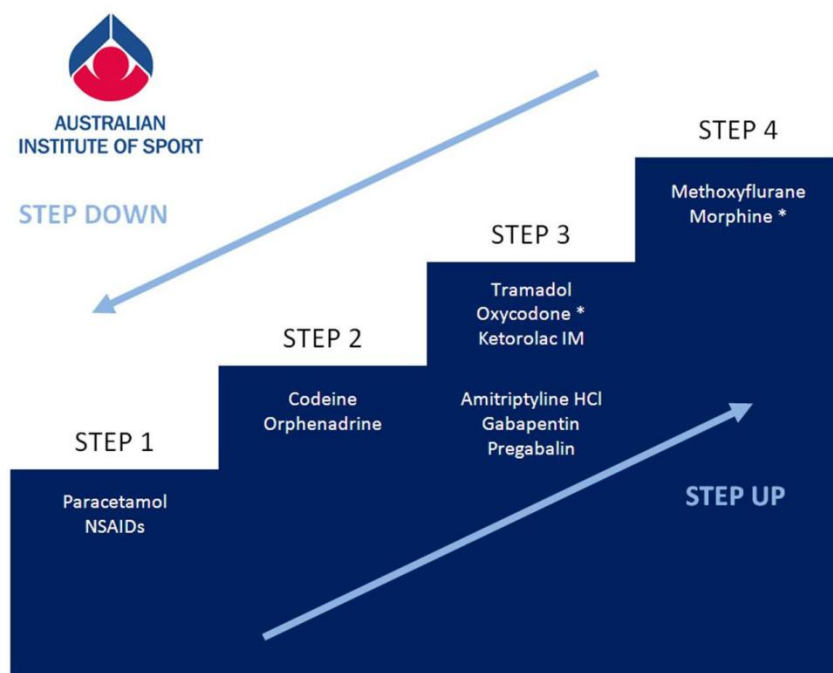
AUSTRALIAN
INSTITUTE OF SPORT

STEP DOWN

STEP 4

Methoxyflurane
Morphine *

STEP 3

Tramadol
Oxycodone *
Ketorolac IM

Amitriptyline HCl
Gabapentin
Pregabalin

STEP 2

Codeine
Orphenadrine

STEP 1

Paracetamol
NSAIDs

STEP UP